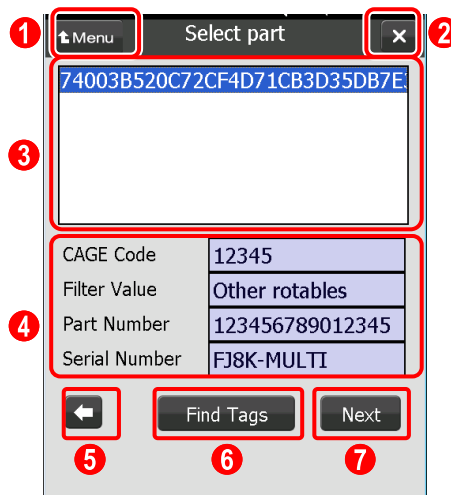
1 Menu Select part × 2

74003B520C72CF4D71CB3D35DB7E3

3

4

| CAGE Code | 12345 |
|---|---|
| Filter Value | Other rotables |
| Part Number | 123456789012345 |
| Serial Number | FJ8K-MULTI |

Find Tags Next

5 6 7